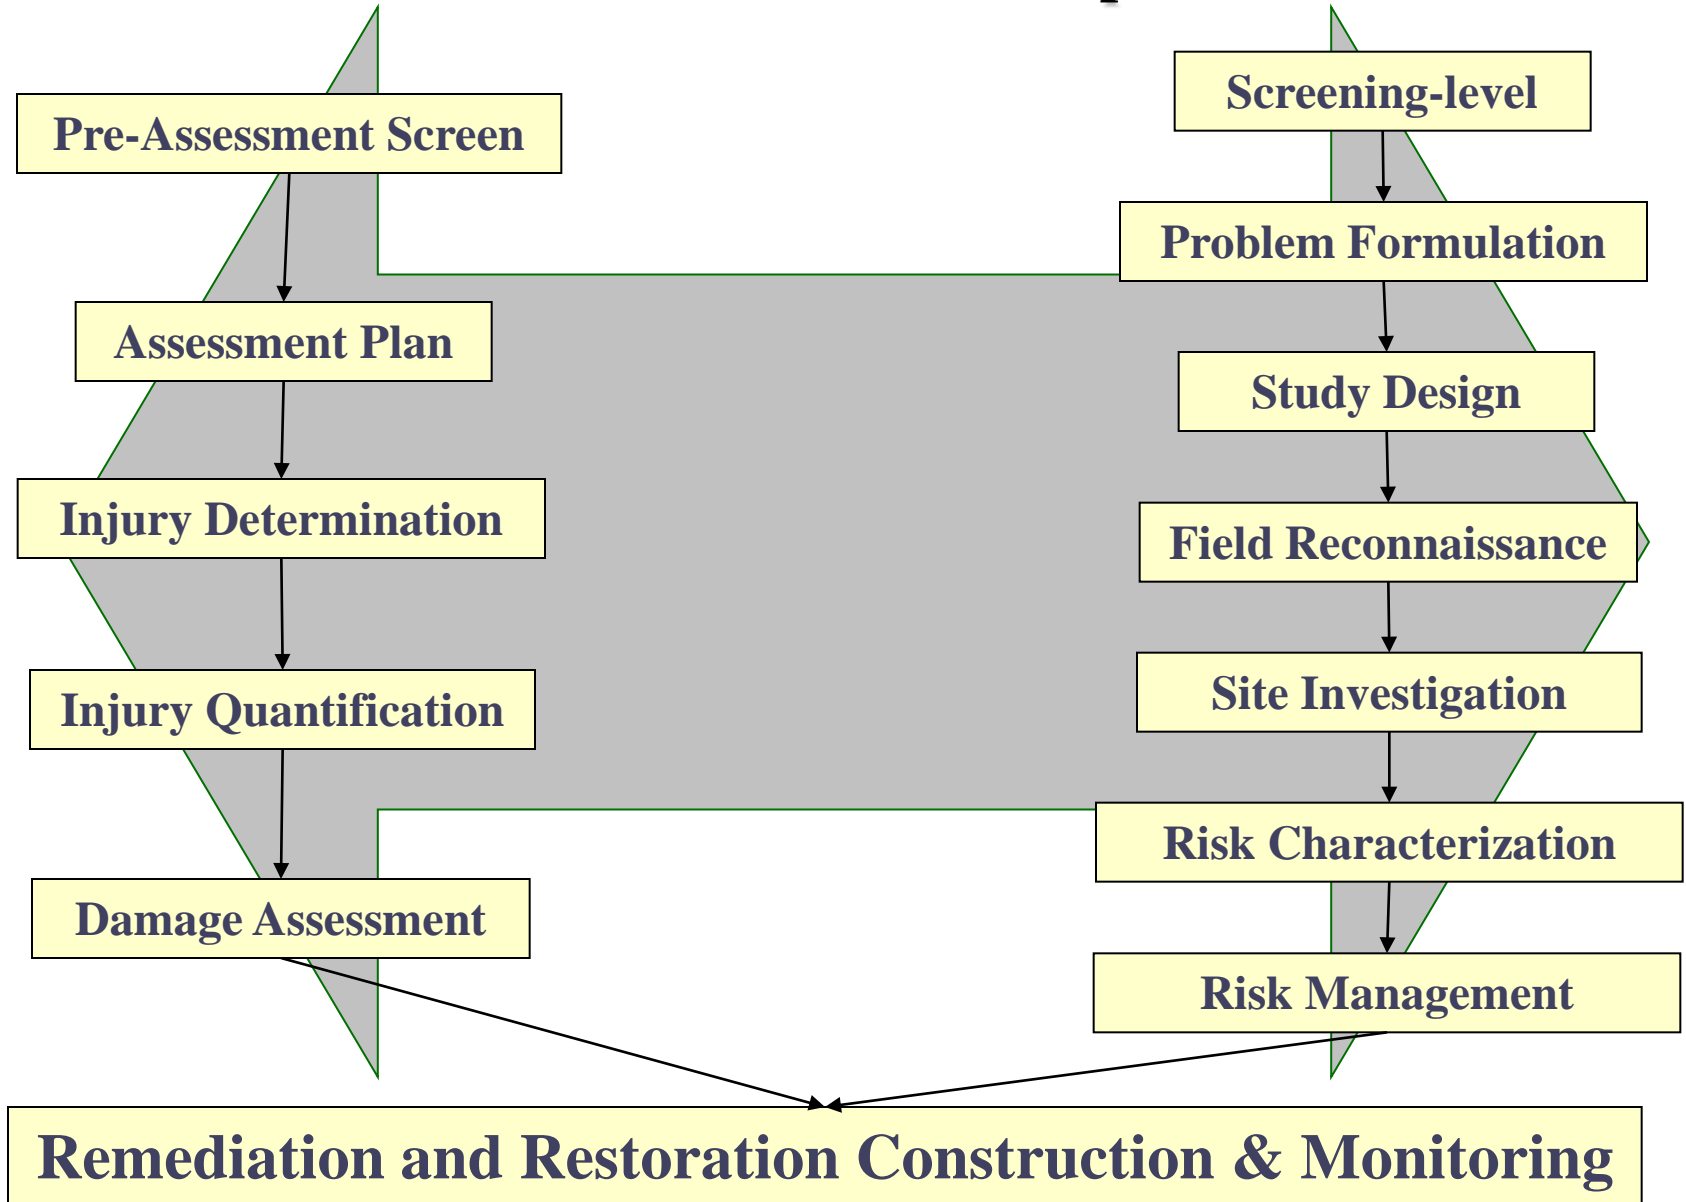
Pre-Assessment Screen

Assessment Plan

Injury Determination

Injury Quantification

Damage Assessment

Screening-level

Problem Formulation

Study Design

Field Reconnaissance

Site Investigation

Risk Characterization

Risk Management

Remediation and Restoration Construction & Monitoring